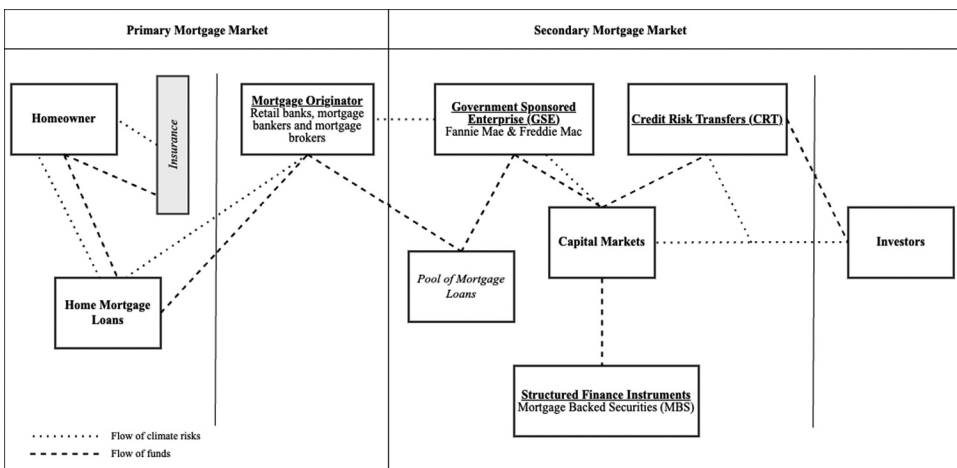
Primary Mortgage Market

Secondary Mortgage Market

Homeowner

Insurance

Mortgage Originator
Retail banks, mortgage bankers and mortgage brokers

Government Sponsored Enterprise (GSE)
Fannie Mae & Freddie Mac

Credit Risk Transfers (CRT)

Capital Markets

Investors

Pool of Mortgage Loans

Home Mortgage Loans

Structured Finance Instruments
Mortgage Backed Securities (MBS)

Flow of climate risks
Flow of funds